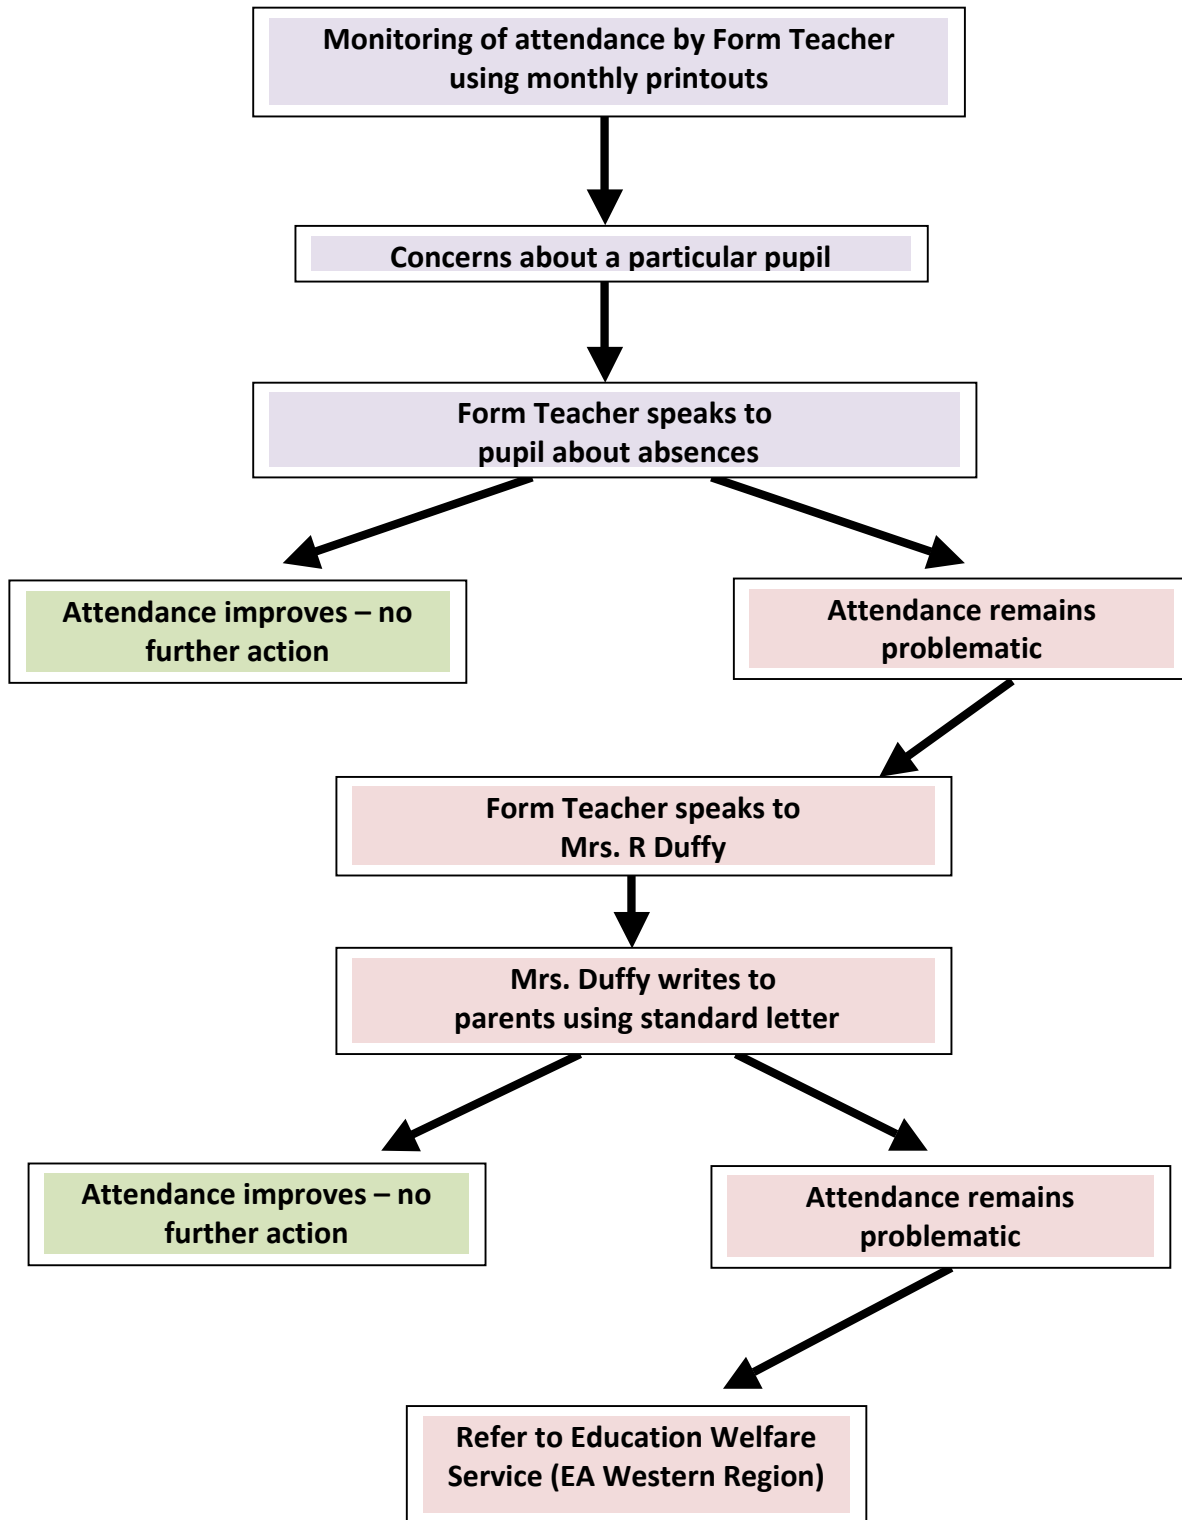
Monitoring of attendance by Form Teacher using monthly printouts

Concerns about a particular pupil

Form Teacher speaks to pupil about absences

Attendance improves – no further action

Attendance remains problematic

Form Teacher speaks to Mrs. R Duffy

Mrs. Duffy writes to parents using standard letter

Attendance improves – no further action

Attendance remains problematic

Refer to Education Welfare Service (EA Western Region)